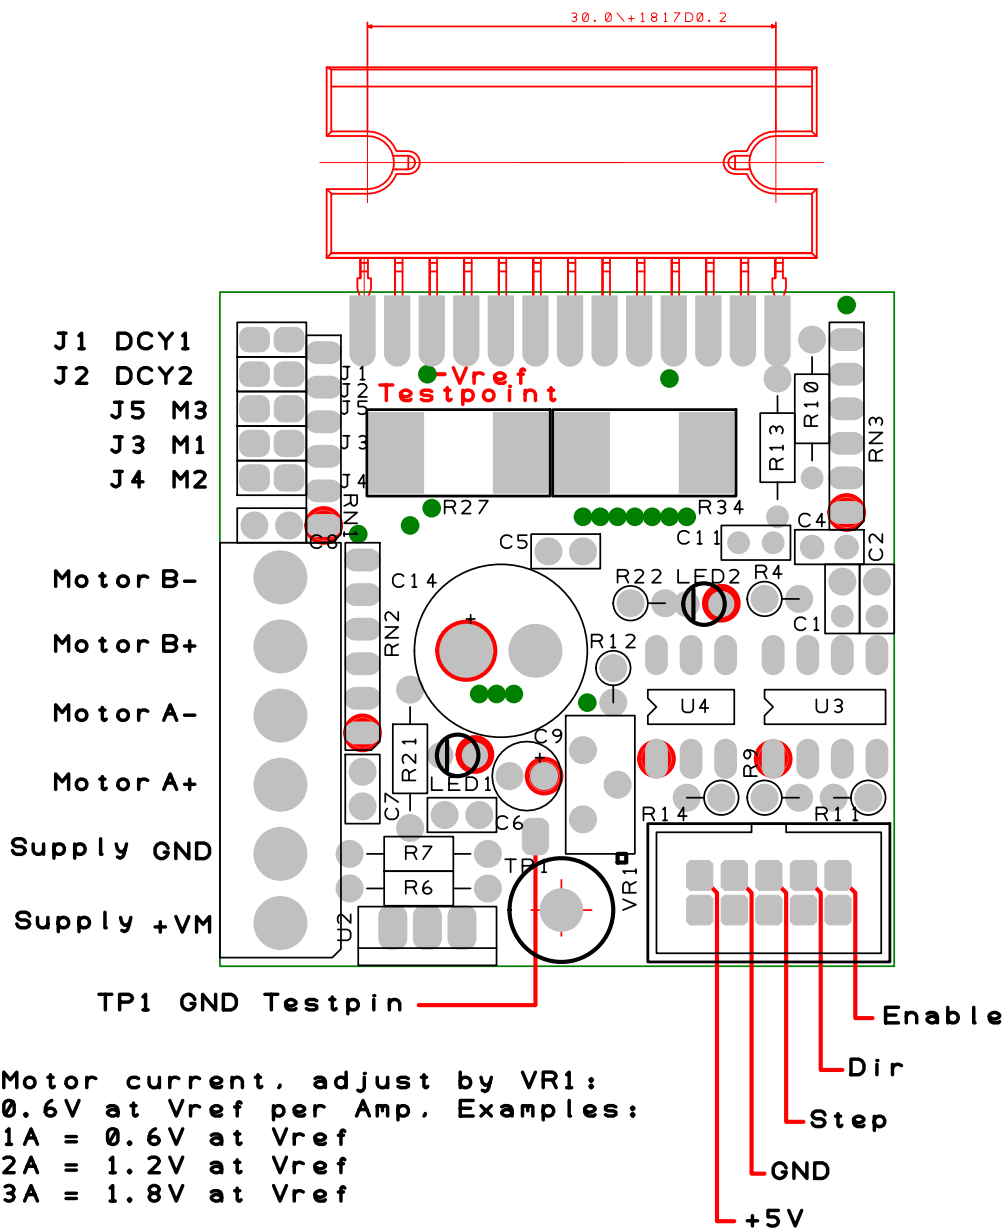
30.0\+1817D0.2

J1 DCY1
J2 DCY2
J5 M3
J3 M1
J4 M2

J1
J2
J5
J3
J4
RN1
C8

-Vref
Testpoint

R27
R34
R13
R10
RN3
C11
C4
C2
C5
C14
R22
LED2
R4
C1
RN2
R12
U4
U3
R21
C9
LED1
R9
C7
C6
R14
R11
R7
R6
TP1
VR1
U2

Motor B-
Motor B+
Motor A-
Motor A+
Supply GND
Supply +VM

TP1 GND Testpin

Enable
Dir
Step
GND
+5V

Motor current, adjust by VR1:
0.6V at Vref per Amp. Examples:
1A = 0.6V at Vref
2A = 1.2V at Vref
3A = 1.8V at Vref